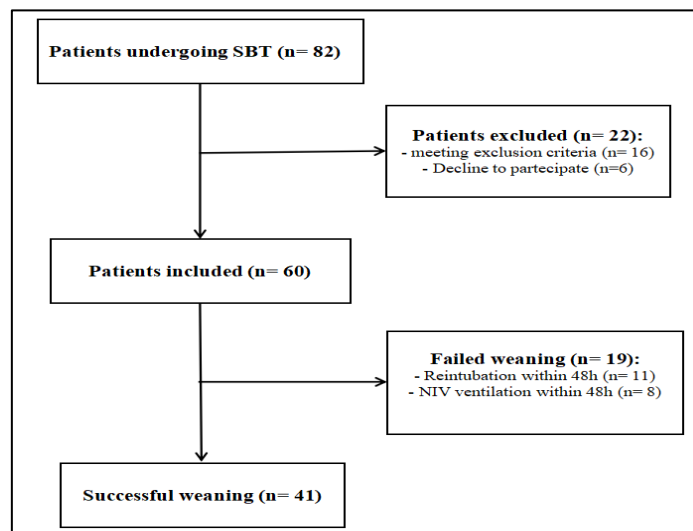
Patients undergoing SBT (n= 82)

Patients excluded (n= 22):
- meeting exclusion criteria (n= 16)
- Decline to partecipate (n=6)

Patients included (n= 60)

Failed weaning (n= 19):
- Reintubation within 48h (n= 11)
- NIV ventilation within 48h (n= 8)

Successful weaning (n= 41)